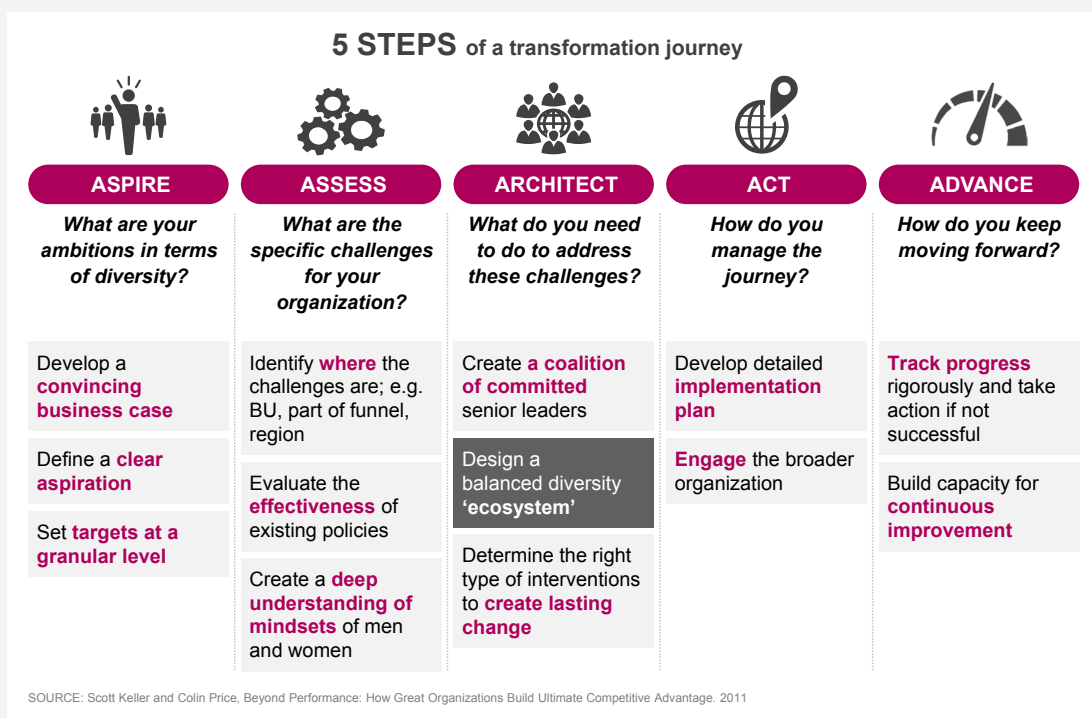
5 STEPS of a transformation journey

ASPIRE

What are your ambitions in terms of diversity?

Develop a convincing business case

Define a clear aspiration

Set targets at a granular level

ASSESS

What are the specific challenges for your organization?

Identify where the challenges are; e.g. BU, part of funnel, region

Evaluate the effectiveness of existing policies

Create a deep understanding of mindsets of men and women

ARCHITECT

What do you need to do to address these challenges?

Create a coalition of committed senior leaders

Design a balanced diversity 'ecosystem'

Determine the right type of interventions to create lasting change

ACT

How do you manage the journey?

Develop detailed implementation plan

Engage the broader organization

ADVANCE

How do you keep moving forward?

Track progress rigorously and take action if not successful

Build capacity for continuous improvement

SOURCE: Scott Keller and Colin Price, Beyond Performance: How Great Organizations Build Ultimate Competitive Advantage. 2011